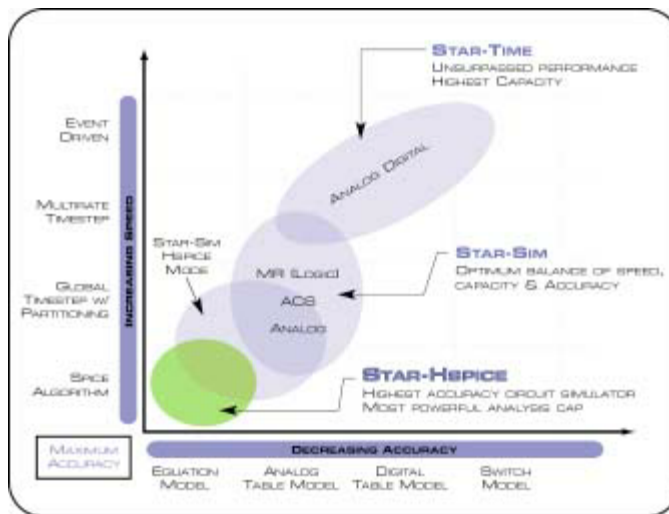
Star-Time
Unsurpassed performance
Highest Capacity

Event Driven

Multirate Timestep

Global Timestep w/ Partitioning

Spice Algorithm

Increasing Speed

Analog Digital

Star-Sim Hspice Mode

MR (Logic)

ACS

Analog

Star-Sim
Optimum balance of speed, capacity & Accuracy

Star-Hspice
Highest accuracy circuit simulator
Most powerful analysis cap

Maximum Accuracy

Decreasing Accuracy

Equation Model

Analog Table Model

Digital Table Model

Switch Model